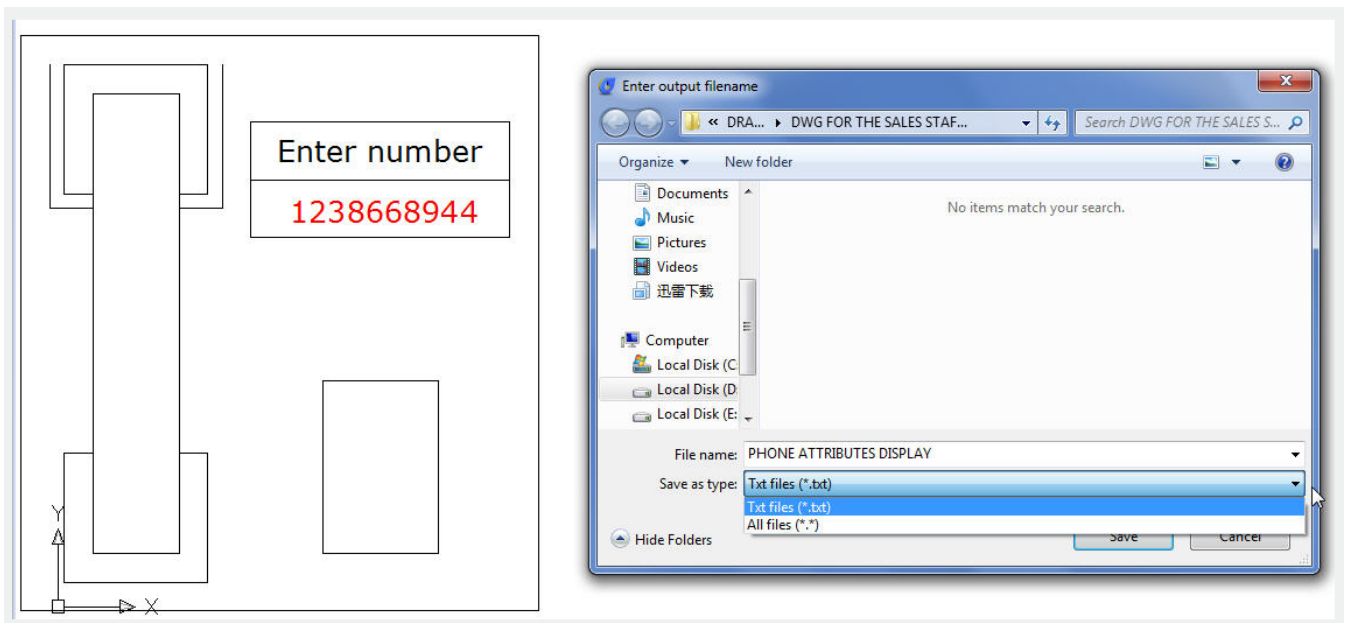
Enter number
1238668944

Y
X

Enter output filename
« DRA... ▸ DWG FOR THE SALES STAF...
Search DWG FOR THE SALES S...
Organize ▾
New folder
Documents
Music
Pictures
Videos
迅雷下载
Computer
Local Disk (C:
Local Disk (D:
Local Disk (E:
No items match your search.
File name: PHONE ATTRIBUTES DISPLAY
Save as type: Txt files (*.txt)
Txt files (*.txt)
All files (*.*)
Hide Folders
Save
Cancel